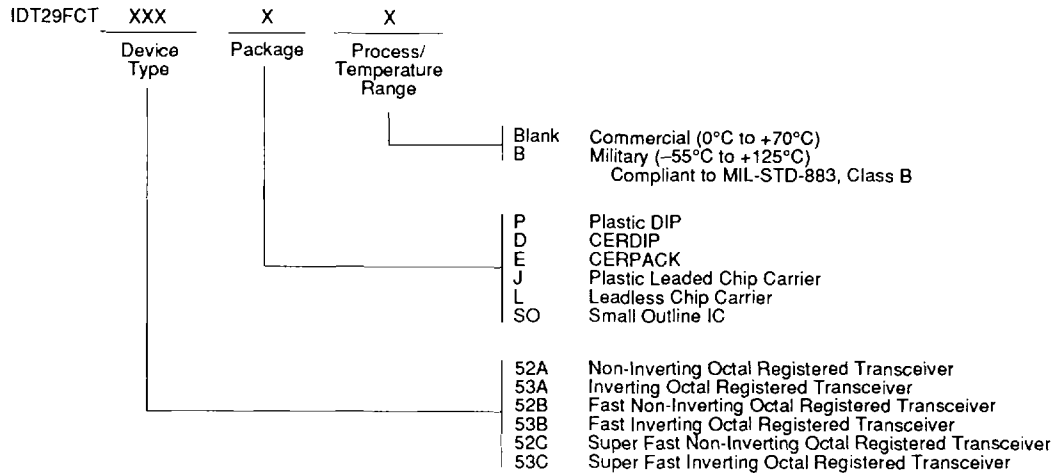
IDT29FCT XXX X X

Device Type

Package

Process/ Temperature Range

Blank Commercial (0°C to +70°C)
B Military (–55°C to +125°C)
Compliant to MIL-STD-883, Class B

P Plastic DIP
D CERDIP
E CERPACK
J Plastic Leaded Chip Carrier
L Leadless Chip Carrier
SO Small Outline IC

52A Non-Inverting Octal Registered Transceiver
53A Inverting Octal Registered Transceiver
52B Fast Non-Inverting Octal Registered Transceiver
53B Fast Inverting Octal Registered Transceiver
52C Super Fast Non-Inverting Octal Registered Transceiver
53C Super Fast Inverting Octal Registered Transceiver